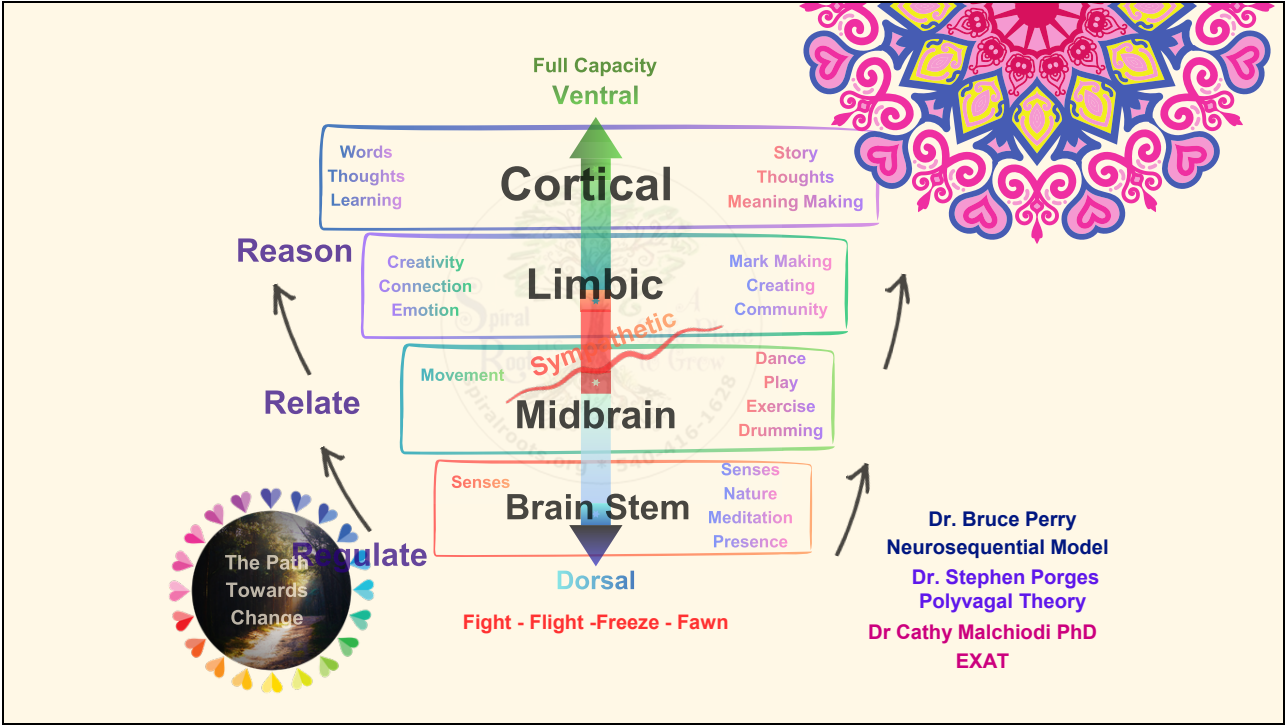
Full Capacity
Ventral

Words
Thoughts
Learning

Cortical

Story
Thoughts
Meaning Making

Reason

Creativity
Connection
Emotion

Limbic

Mark Making
Creating
Community

Sympathetic

Movement

Midbrain

Dance
Play
Exercise
Drumming

Relate

Senses

Brain Stem

Senses
Nature
Meditation
Presence

Regulate

The Path Towards Change

Dorsal

Fight - Flight -Freeze - Fawn

Dr. Bruce Perry
Neurosequential Model
Dr. Stephen Porges
Polyvagal Theory
Dr Cathy Malchiodi PhD
EXAT

Spiral Roots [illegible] to Grow
spiralroots.org • 540-416-1628